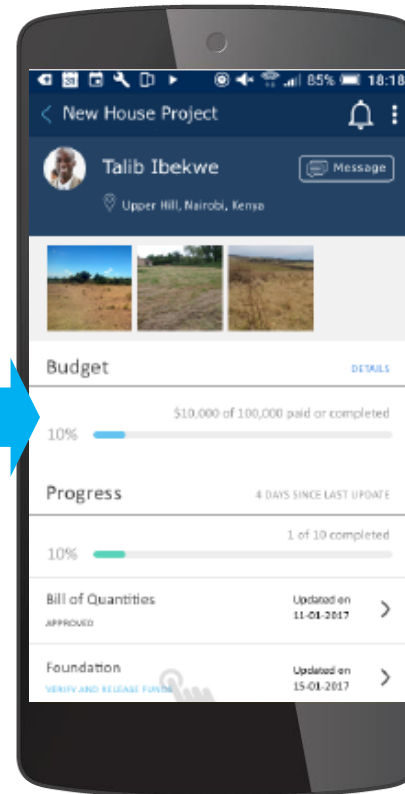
85% 18:18

New House Project

Talib Ibekwe

Message

Upper Hill, Nairobi, Kenya

Budget

DETAILS

$10,000 of 100,000 paid or completed

10%

Progress

4 DAYS SINCE LAST UPDATE

1 of 10 completed

10%

Bill of Quantities

APPROVED

Updated on 11-01-2017

Foundation

VERIFY AND RELEASE FUNDS

Updated on 15-01-2017